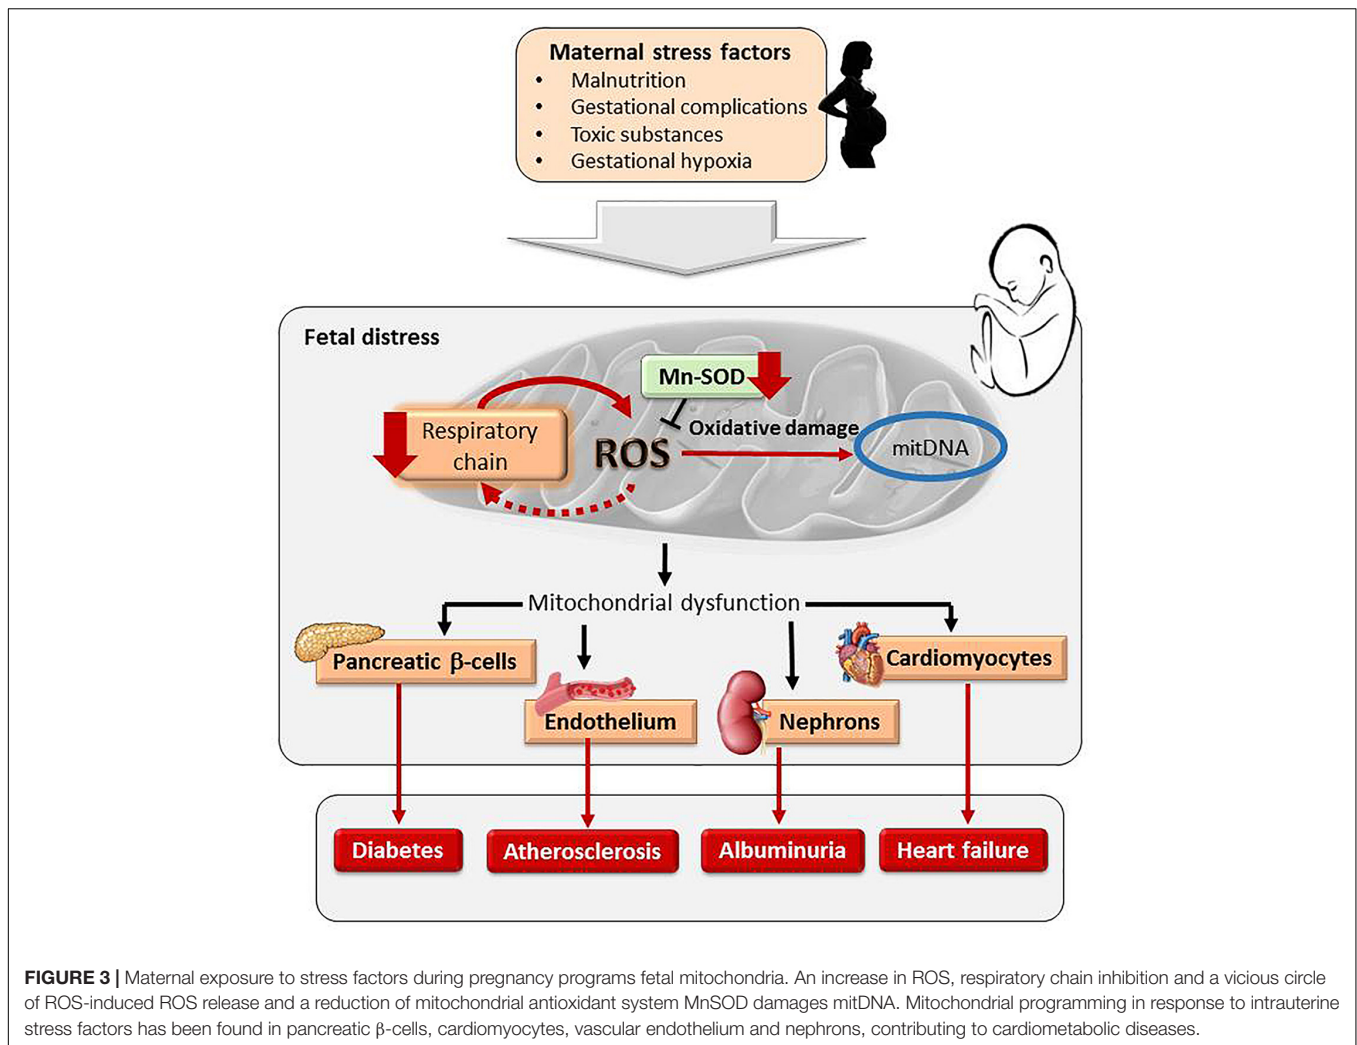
Maternal stress factors
• Malnutrition
• Gestational complications
• Toxic substances
• Gestational hypoxia

Fetal distress

Mn-SOD

Respiratory chain

ROS

Oxidative damage

mitDNA

Mitochondrial dysfunction

Pancreatic β-cells

Endothelium

Nephrons

Cardiomyocytes

Diabetes

Atherosclerosis

Albuminuria

Heart failure

**FIGURE 3 |** Maternal exposure to stress factors during pregnancy programs fetal mitochondria. An increase in ROS, respiratory chain inhibition and a vicious circle of ROS-induced ROS release and a reduction of mitochondrial antioxidant system MnSOD damages mitDNA. Mitochondrial programming in response to intrauterine stress factors has been found in pancreatic β-cells, cardiomyocytes, vascular endothelium and nephrons, contributing to cardiometabolic diseases.